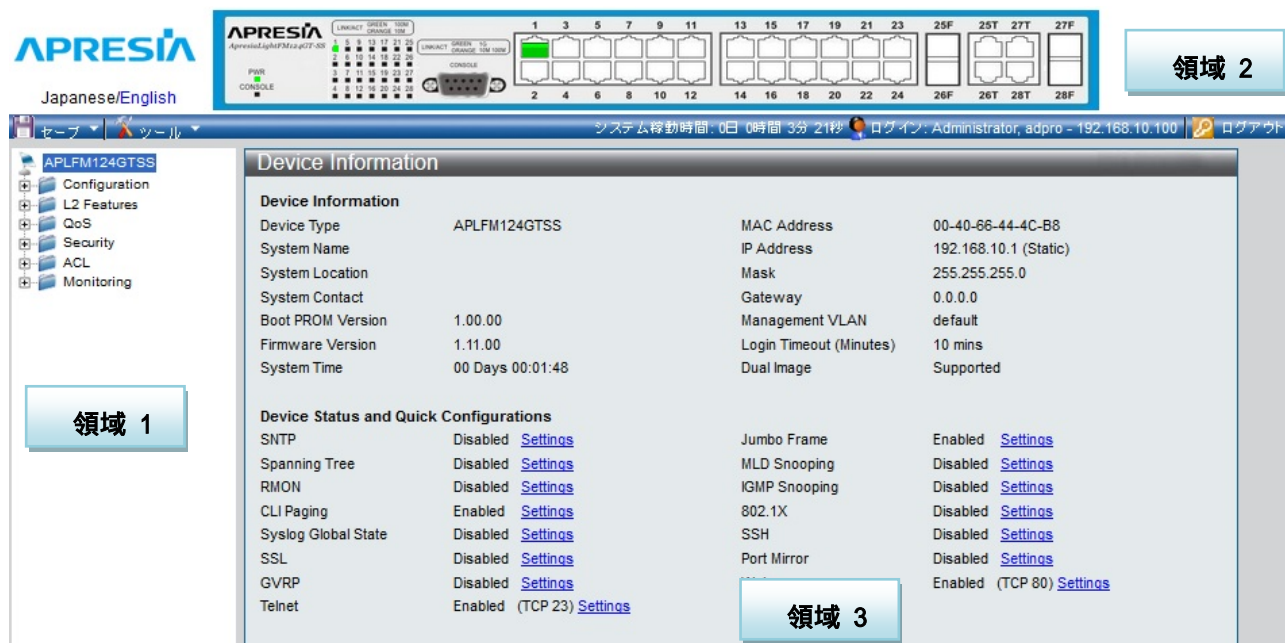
APRESIA

Japanese/English

APRESIA
ApresiaLightFM124GT-SS
LINK/ACT GREEN 100M ORANGE 10M
LINK/ACT GREEN 1G ORANGE 10M 100M
CONSOLE
PWR
CONSOLE
1 3 5 7 9 11 13 15 17 19 21 23 25F 25T 27T 27F
2 4 6 8 10 12 14 16 18 20 22 24 26F 26T 28T 28F

領域 2

セーブ ツール
システム稼動時間: 0日 0時間 3分 21秒 ログイン: Administrator, adpro - 192.168.10.100 ログアウト

APLFM124GTSS
Configuration
L2 Features
QoS
Security
ACL
Monitoring

領域 1

Device Information

Device Information

| | | | |
|---|---|---|---|
| Device Type | APLFM124GTSS | MAC Address | 00-40-66-44-4C-B8 |
| System Name | | IP Address | 192.168.10.1 (Static) |
| System Location | | Mask | 255.255.255.0 |
| System Contact | | Gateway | 0.0.0.0 |
| Boot PROM Version | 1.00.00 | Management VLAN | default |
| Firmware Version | 1.11.00 | Login Timeout (Minutes) | 10 mins |
| System Time | 00 Days 00:01:48 | Dual Image | Supported |

Device Status and Quick Configurations

| | | | |
|---|---|---|---|
| SNTP | Disabled Settings | Jumbo Frame | Enabled Settings |
| Spanning Tree | Disabled Settings | MLD Snooping | Disabled Settings |
| RMON | Disabled Settings | IGMP Snooping | Disabled Settings |
| CLI Paging | Enabled Settings | 802.1X | Disabled Settings |
| Syslog Global State | Disabled Settings | SSH | Disabled Settings |
| SSL | Disabled Settings | Port Mirror | Disabled Settings |
| GVRP | Disabled Settings | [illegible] | Enabled (TCP 80) Settings |
| Telnet | Enabled (TCP 23) Settings | | |

領域 3